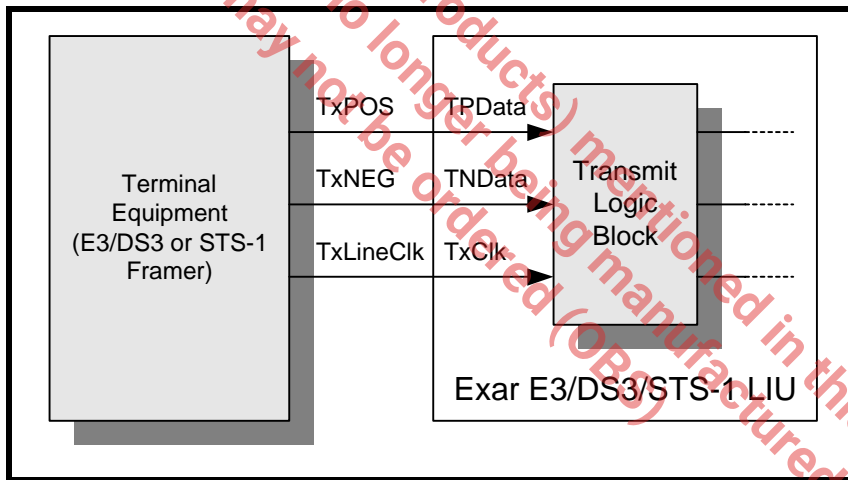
Terminal Equipment (E3/DS3 or STS-1 Framer)

TxPOS
TxNEG
TxLineClk

TPData
TNData
TxClk

Transmit Logic Block

Exar E3/DS3/STS-1 LIU

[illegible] may not be ordered (OBS)
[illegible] no longer being manufactured
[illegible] products) mentioned in th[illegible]